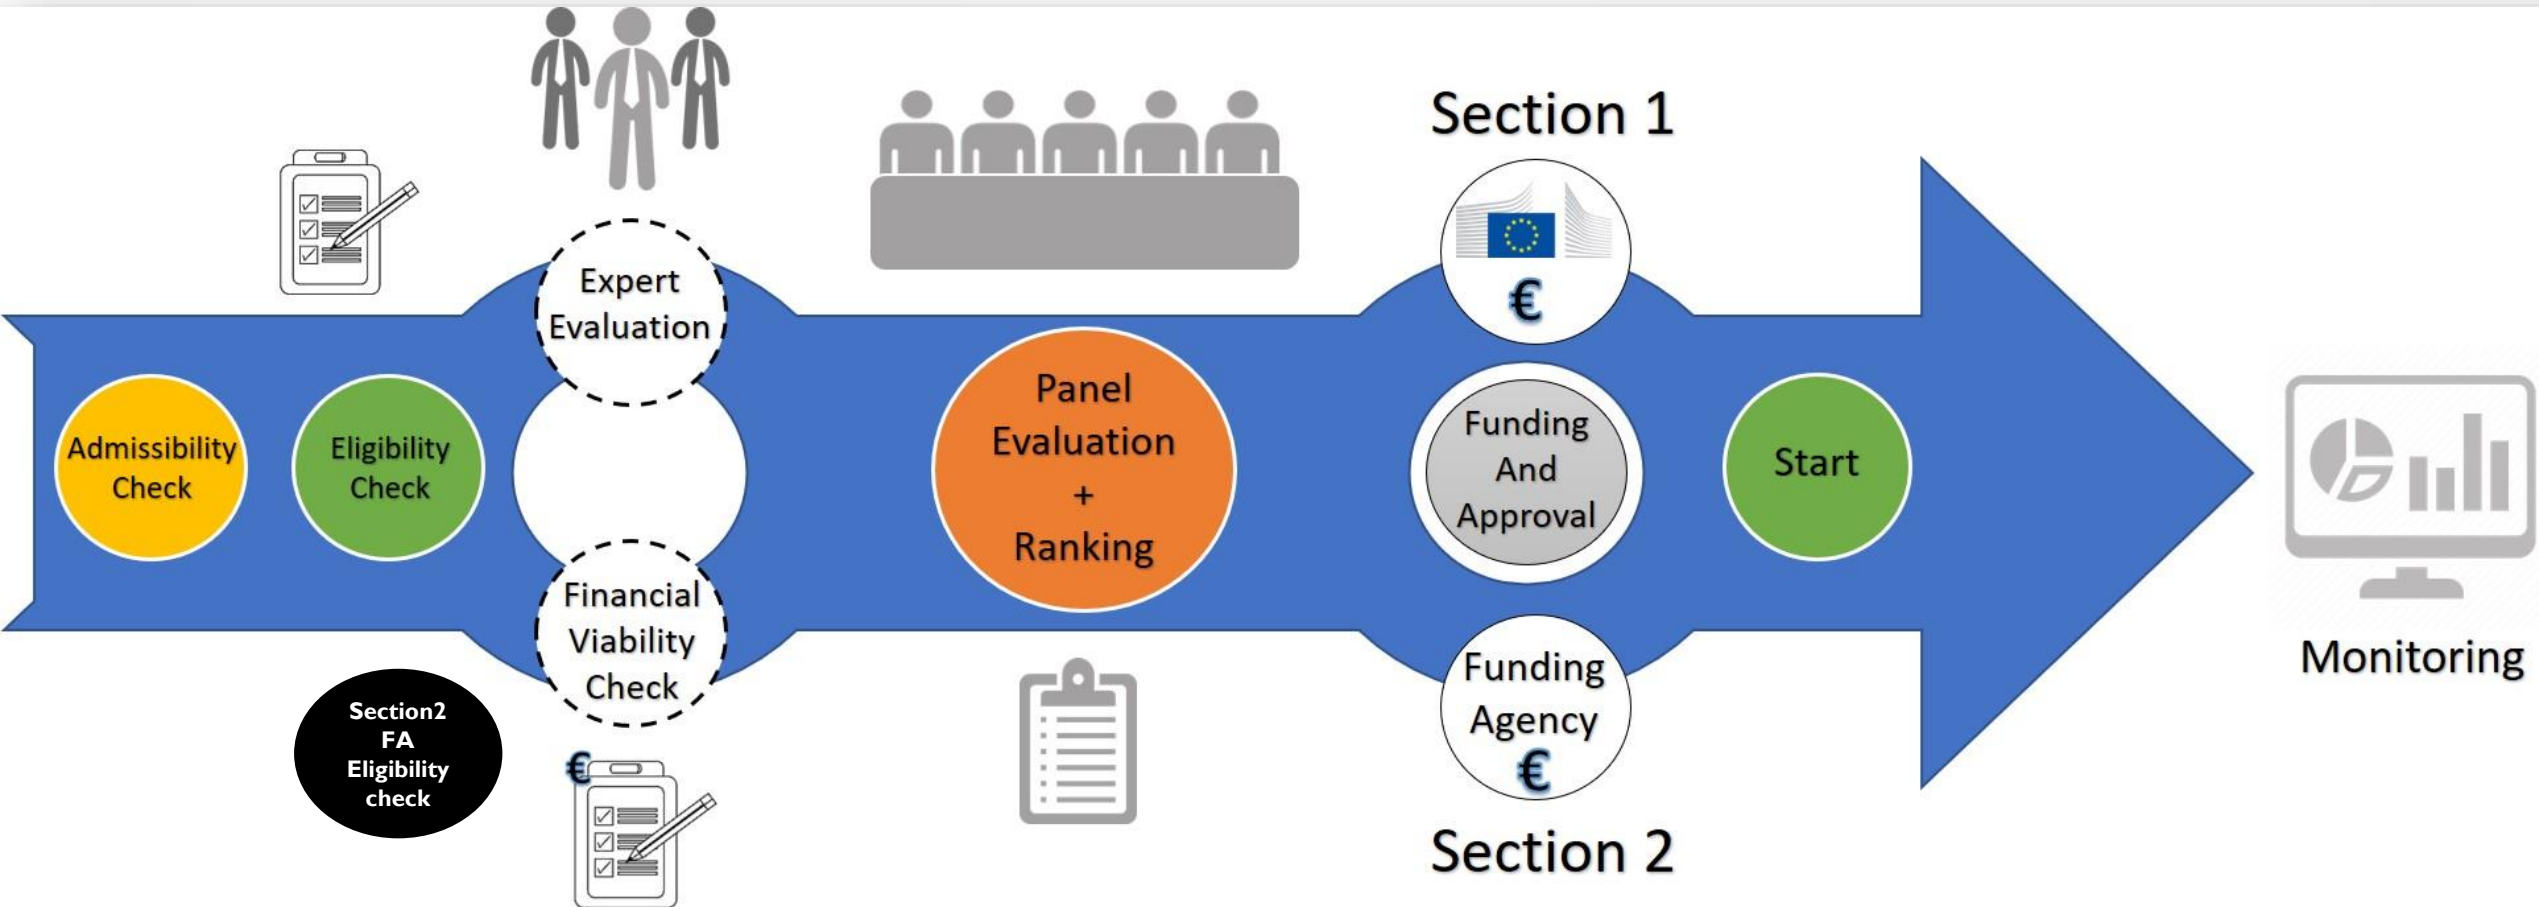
Section 1

Admissibility Check

Eligibility Check

Expert Evaluation

Financial Viability Check

Section2 FA Eligibility check

€

Panel Evaluation + Ranking

€

Funding And Approval

Funding Agency €

Start

Section 2

Monitoring